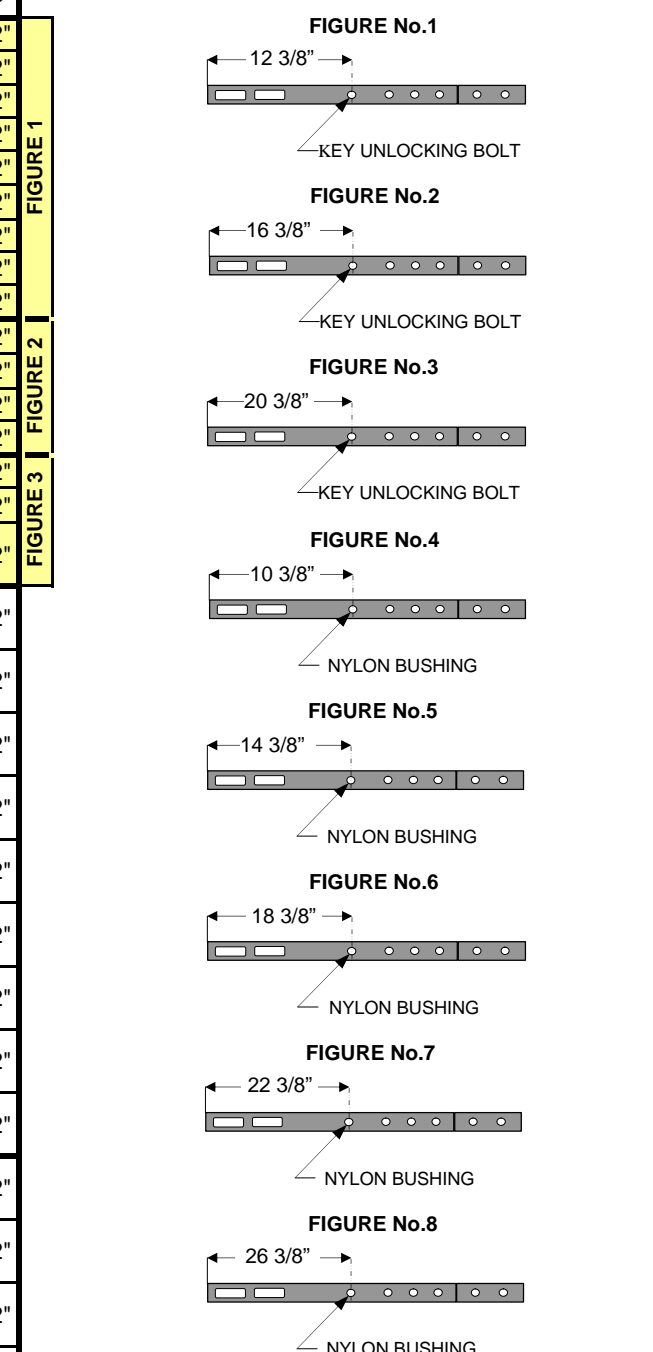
FIGURE 1

FIGURE 2

FIGURE 3

FIGURE No.1

12 3/8"

KEY UNLOCKING BOLT

FIGURE No.2

16 3/8"

KEY UNLOCKING BOLT

FIGURE No.3

20 3/8"

KEY UNLOCKING BOLT

FIGURE No.4

10 3/8"

NYLON BUSHING

FIGURE No.5

14 3/8"

NYLON BUSHING

FIGURE No.6

18 3/8"

NYLON BUSHING

FIGURE No.7

22 3/8"

NYLON BUSHING

FIGURE No.8

26 3/8"

NYLON BUSHING